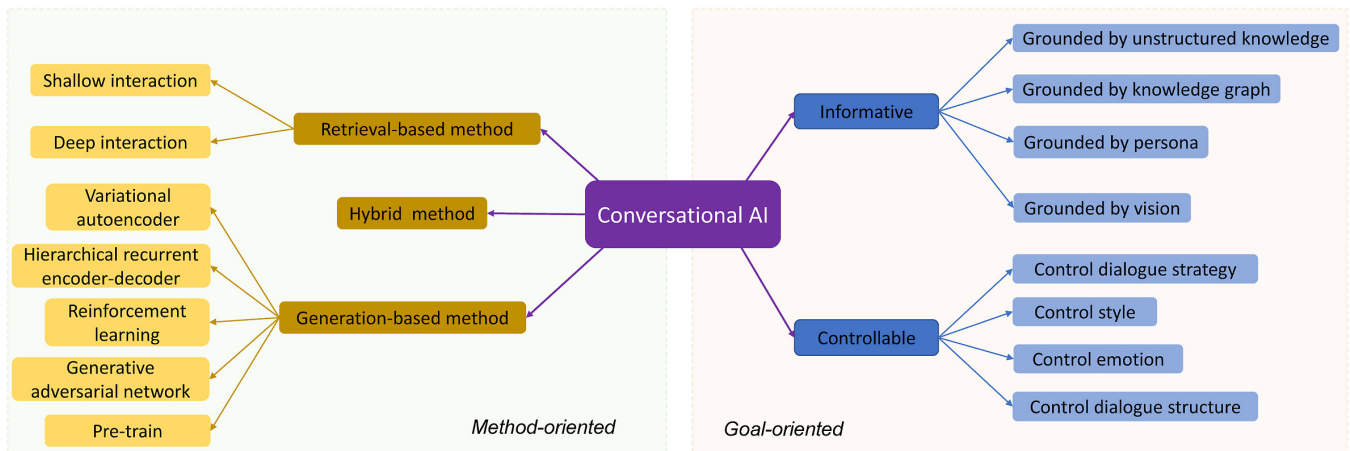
Conversational AI

Retrieval-based method

Shallow interaction

Deep interaction

Hybrid method

Generation-based method

Variational autoencoder

Hierarchical recurrent encoder-decoder

Reinforcement learning

Generative adversarial network

Pre-train

Method-oriented

Informative

Grounded by unstructured knowledge

Grounded by knowledge graph

Grounded by persona

Grounded by vision

Controllable

Control dialogue strategy

Control style

Control emotion

Control dialogue structure

Goal-oriented